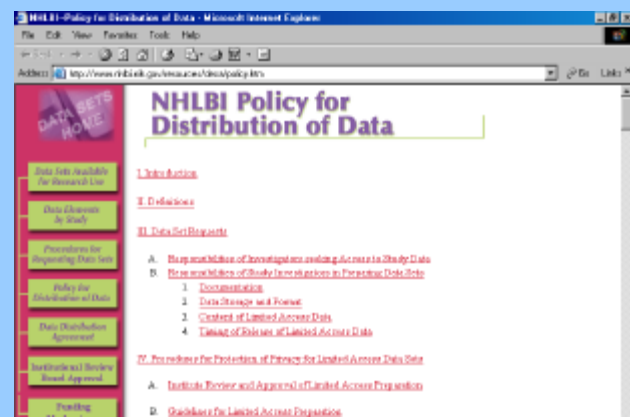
NHLBI--Policy for Distribution of Data - Microsoft Internet Explorer

File Edit View Favorites Tools Help

Address http://www.nhlbi.nih.gov/resources/deca/policy.htm

Go Links

DATA SETS HOME

Data Sets Available for Research Use

Data Elements by Study

Procedures for Requesting Data Sets

Policy for Distribution of Data

Data Distribution Agreement

Institutional Review Board Approval

Pending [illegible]

NHLBI Policy for Distribution of Data

I. Introduction

II. Definitions

III. Data Set Requests

A. Responsibilities of Investigators seeking Access to Study Data

B. Responsibilities of Study Investigators in Preparing Data Sets

1. Documentation

2. Data Storage and Format

3. Content of Limited Access Data

4. Timing of Release of Limited Access Data

IV. Procedures for Protection of Privacy for Limited Access Data Sets

A. Institute Review and Approval of Limited Access Preparation

B. Guidelines for Limited Access Preparation